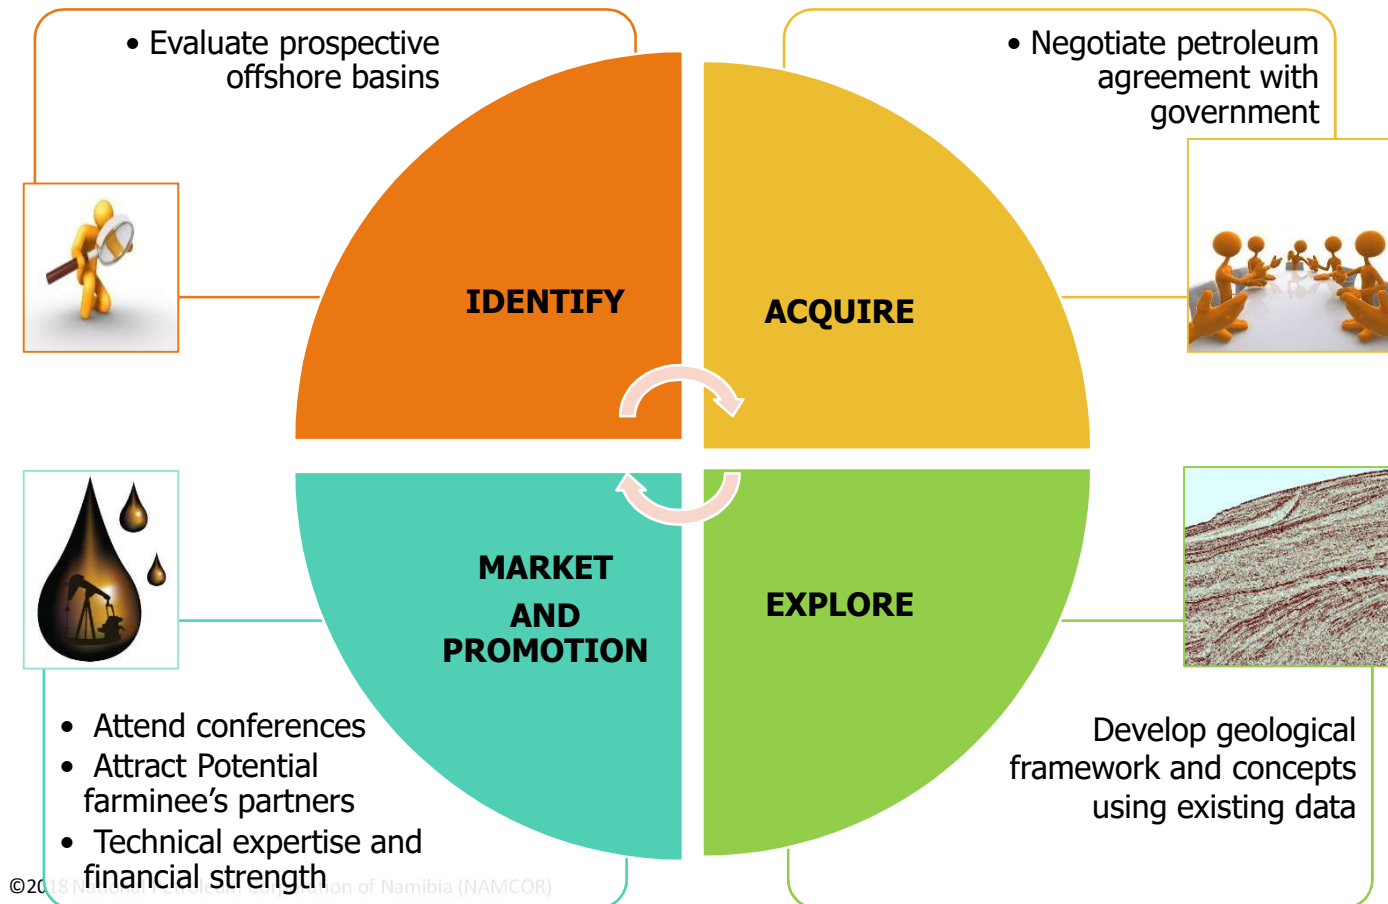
• Evaluate prospective offshore basins

• Negotiate petroleum agreement with government

IDENTIFY

ACQUIRE

MARKET AND PROMOTION

EXPLORE

• Attend conferences
• Attract Potential farminee's partners
• Technical expertise and financial strength

Develop geological framework and concepts using existing data

©2018 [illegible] Corporation of Namibia (NAMCOR)